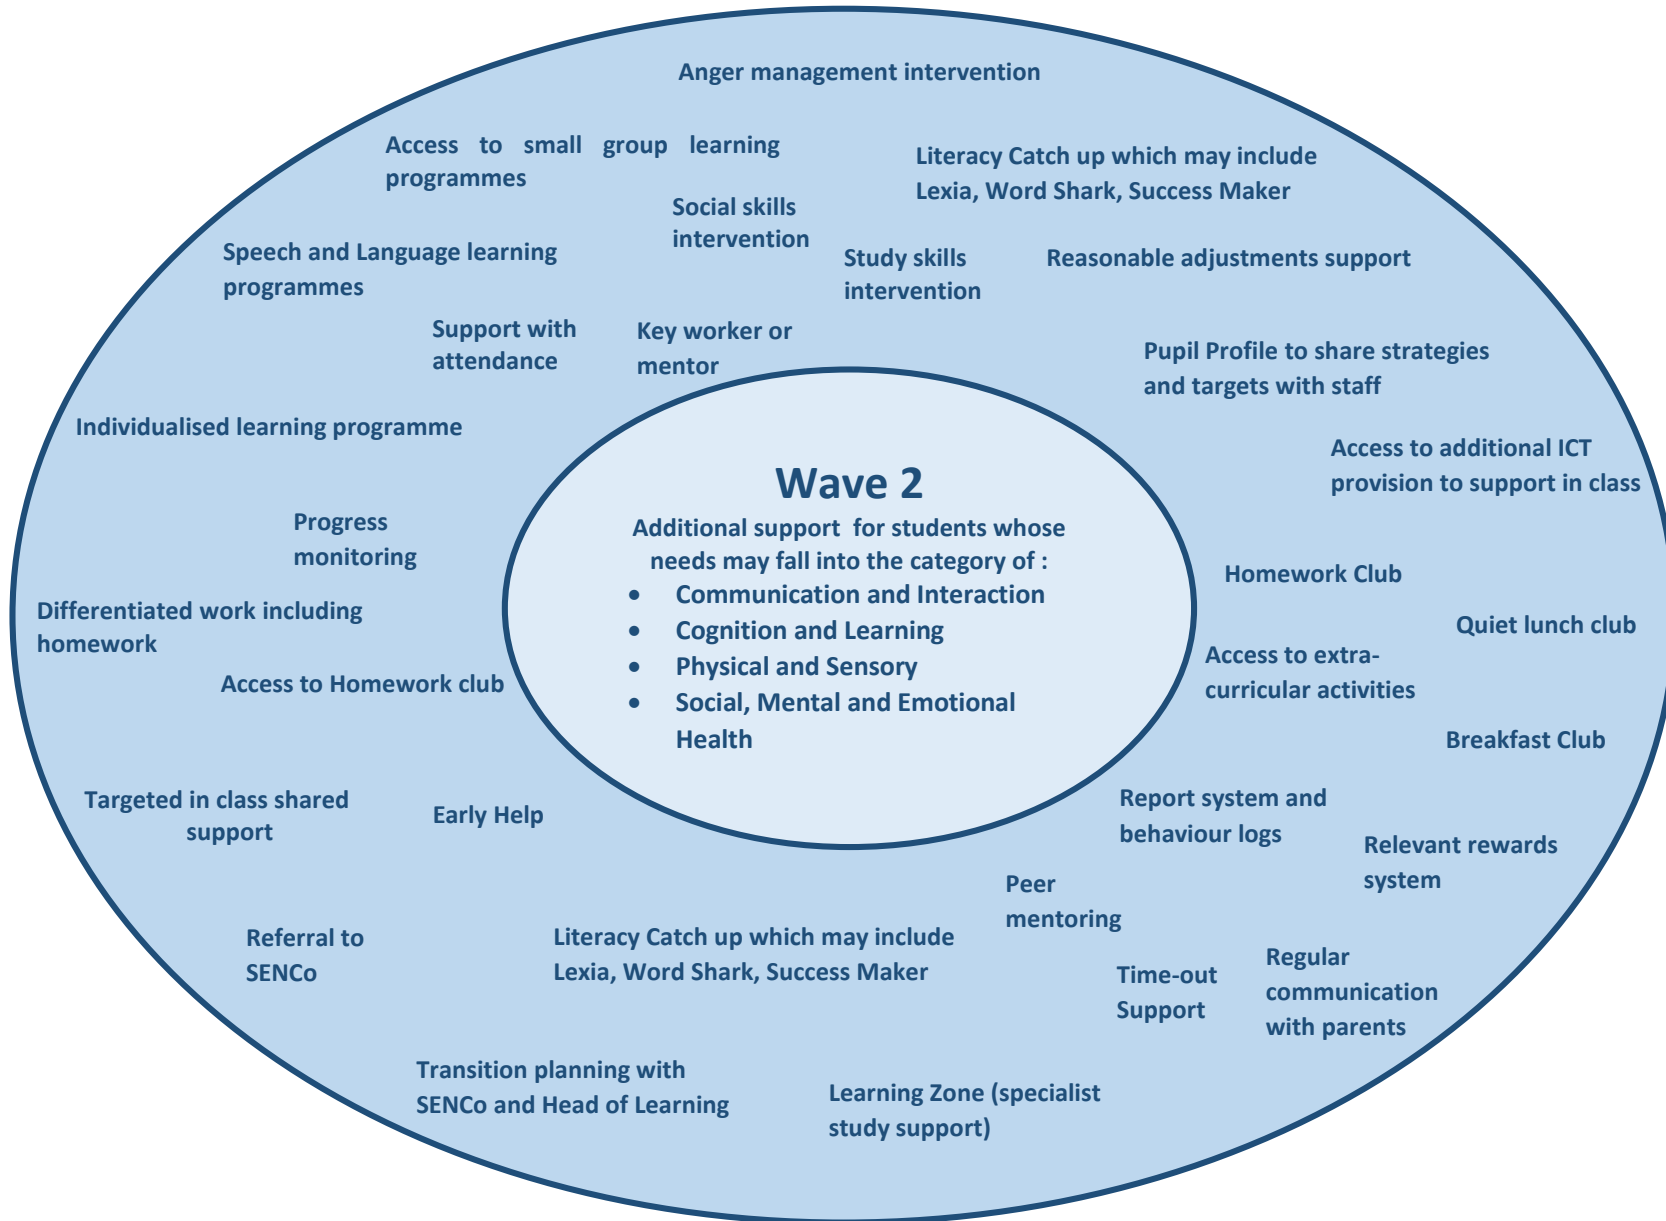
Anger management intervention

Access to small group learning programmes

Literacy Catch up which may include Lexia, Word Shark, Success Maker

Social skills intervention

Speech and Language learning programmes

Study skills intervention

Reasonable adjustments support

Support with attendance

Key worker or mentor

Pupil Profile to share strategies and targets with staff

Individualised learning programme

Access to additional ICT provision to support in class

Wave 2

Additional support for students whose needs may fall into the category of :

- Communication and Interaction
- Cognition and Learning
- Physical and Sensory
- Social, Mental and Emotional Health

Progress monitoring

Homework Club

Differentiated work including homework

Quiet lunch club

Access to extra-curricular activities

Access to Homework club

Breakfast Club

Targeted in class shared support

Early Help

Report system and behaviour logs

Relevant rewards system

Peer mentoring

Referral to SENCo

Literacy Catch up which may include Lexia, Word Shark, Success Maker

Time-out Support

Regular communication with parents

Transition planning with SENCo and Head of Learning

Learning Zone (specialist study support)